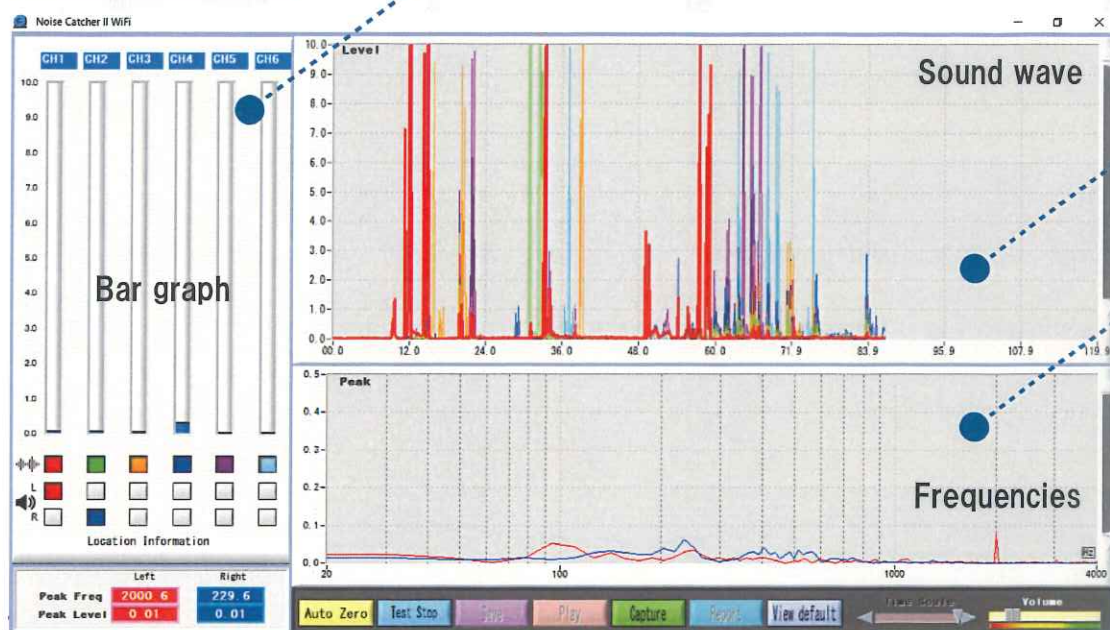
Noise Catcher II WiFi

CH1 CH2 CH3 CH4 CH5 CH6

10.0
9.0
8.0
7.0
6.0
5.0
4.0
3.0
2.0
1.0
0.0

Bar graph

L
R

Location Information

| | Left | Right |
|---|---|---|
| Peak Freq | 2000.6 | 229.6 |
| Peak Level | 0.01 | 0.01 |

Level

Sound wave

10.0
9.0
8.0
7.0
6.0
5.0
4.0
3.0
2.0
1.0
0.0

00.0 12.0 24.0 36.0 48.0 60.0 71.9 83.9 95.9 107.9 119.9

Peak

0.5
0.4
0.3
0.2
0.1
0.0

Frequencies

Hz

20 100 1000 4000

Auto Zero Test Stop Save Play Capture Report View default

Time Scale

Volume